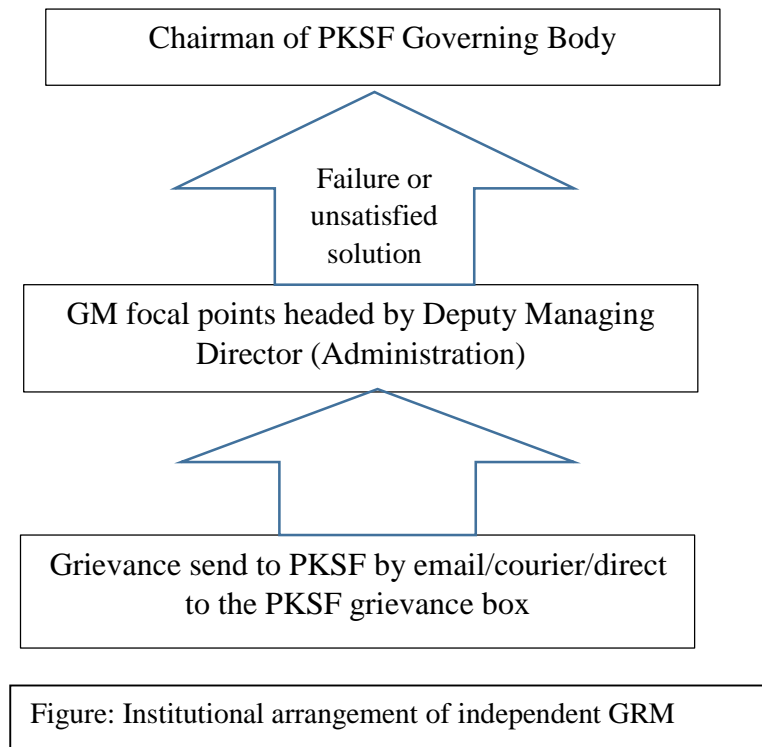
Chairman of PKSF Governing Body

Failure or unsatisfied solution

GM focal points headed by Deputy Managing Director (Administration)

Grievance send to PKSF by email/courier/direct to the PKSF grievance box

Figure: Institutional arrangement of independent GRM